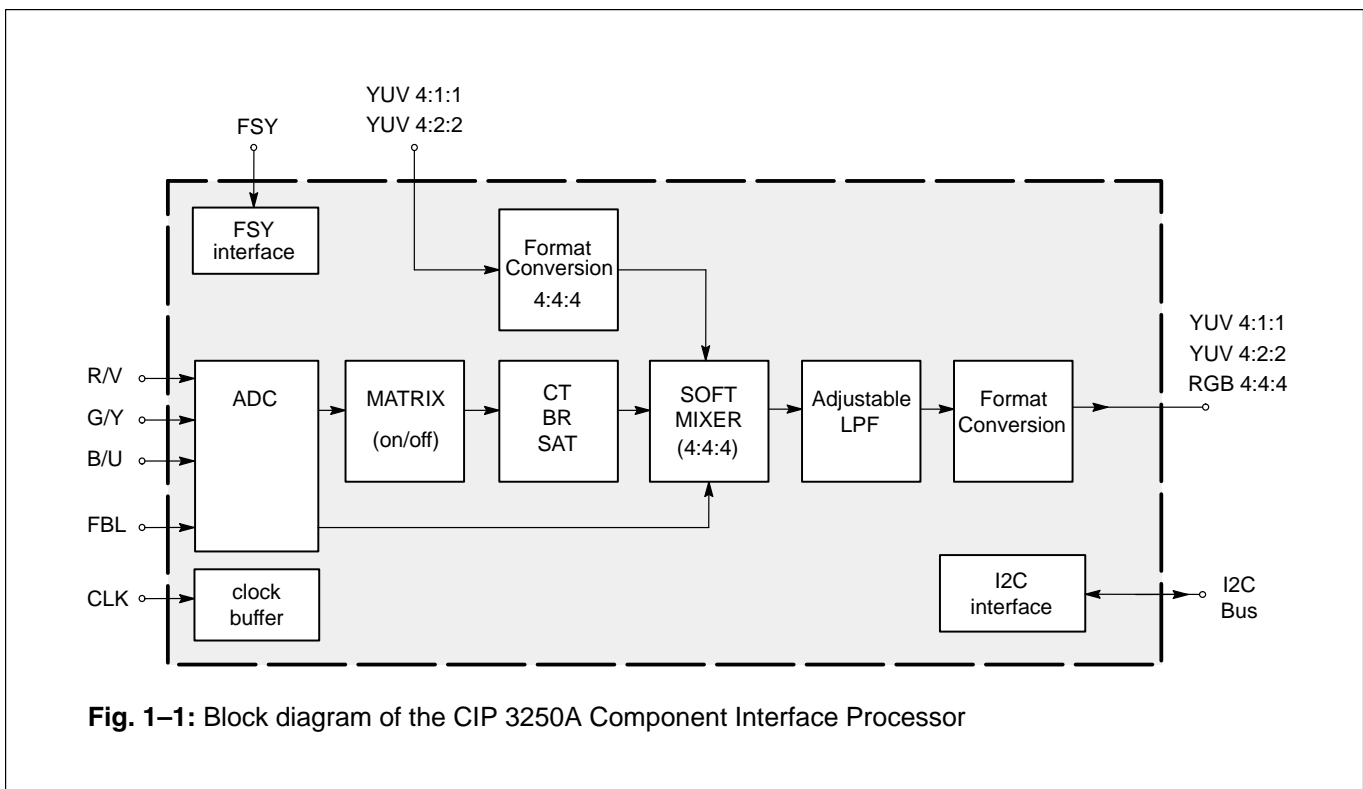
YUV 4:1:1
YUV 4:2:2

FSY

FSY interface

Format Conversion 4:4:4

YUV 4:1:1
YUV 4:2:2
RGB 4:4:4

R/V
G/Y
B/U
FBL
CLK

ADC

MATRIX (on/off)

CT
BR
SAT

SOFT MIXER (4:4:4)

Adjustable LPF

Format Conversion

clock buffer

I2C interface

I2C Bus

**Fig. 1–1:** Block diagram of the CIP 3250A Component Interface Processor